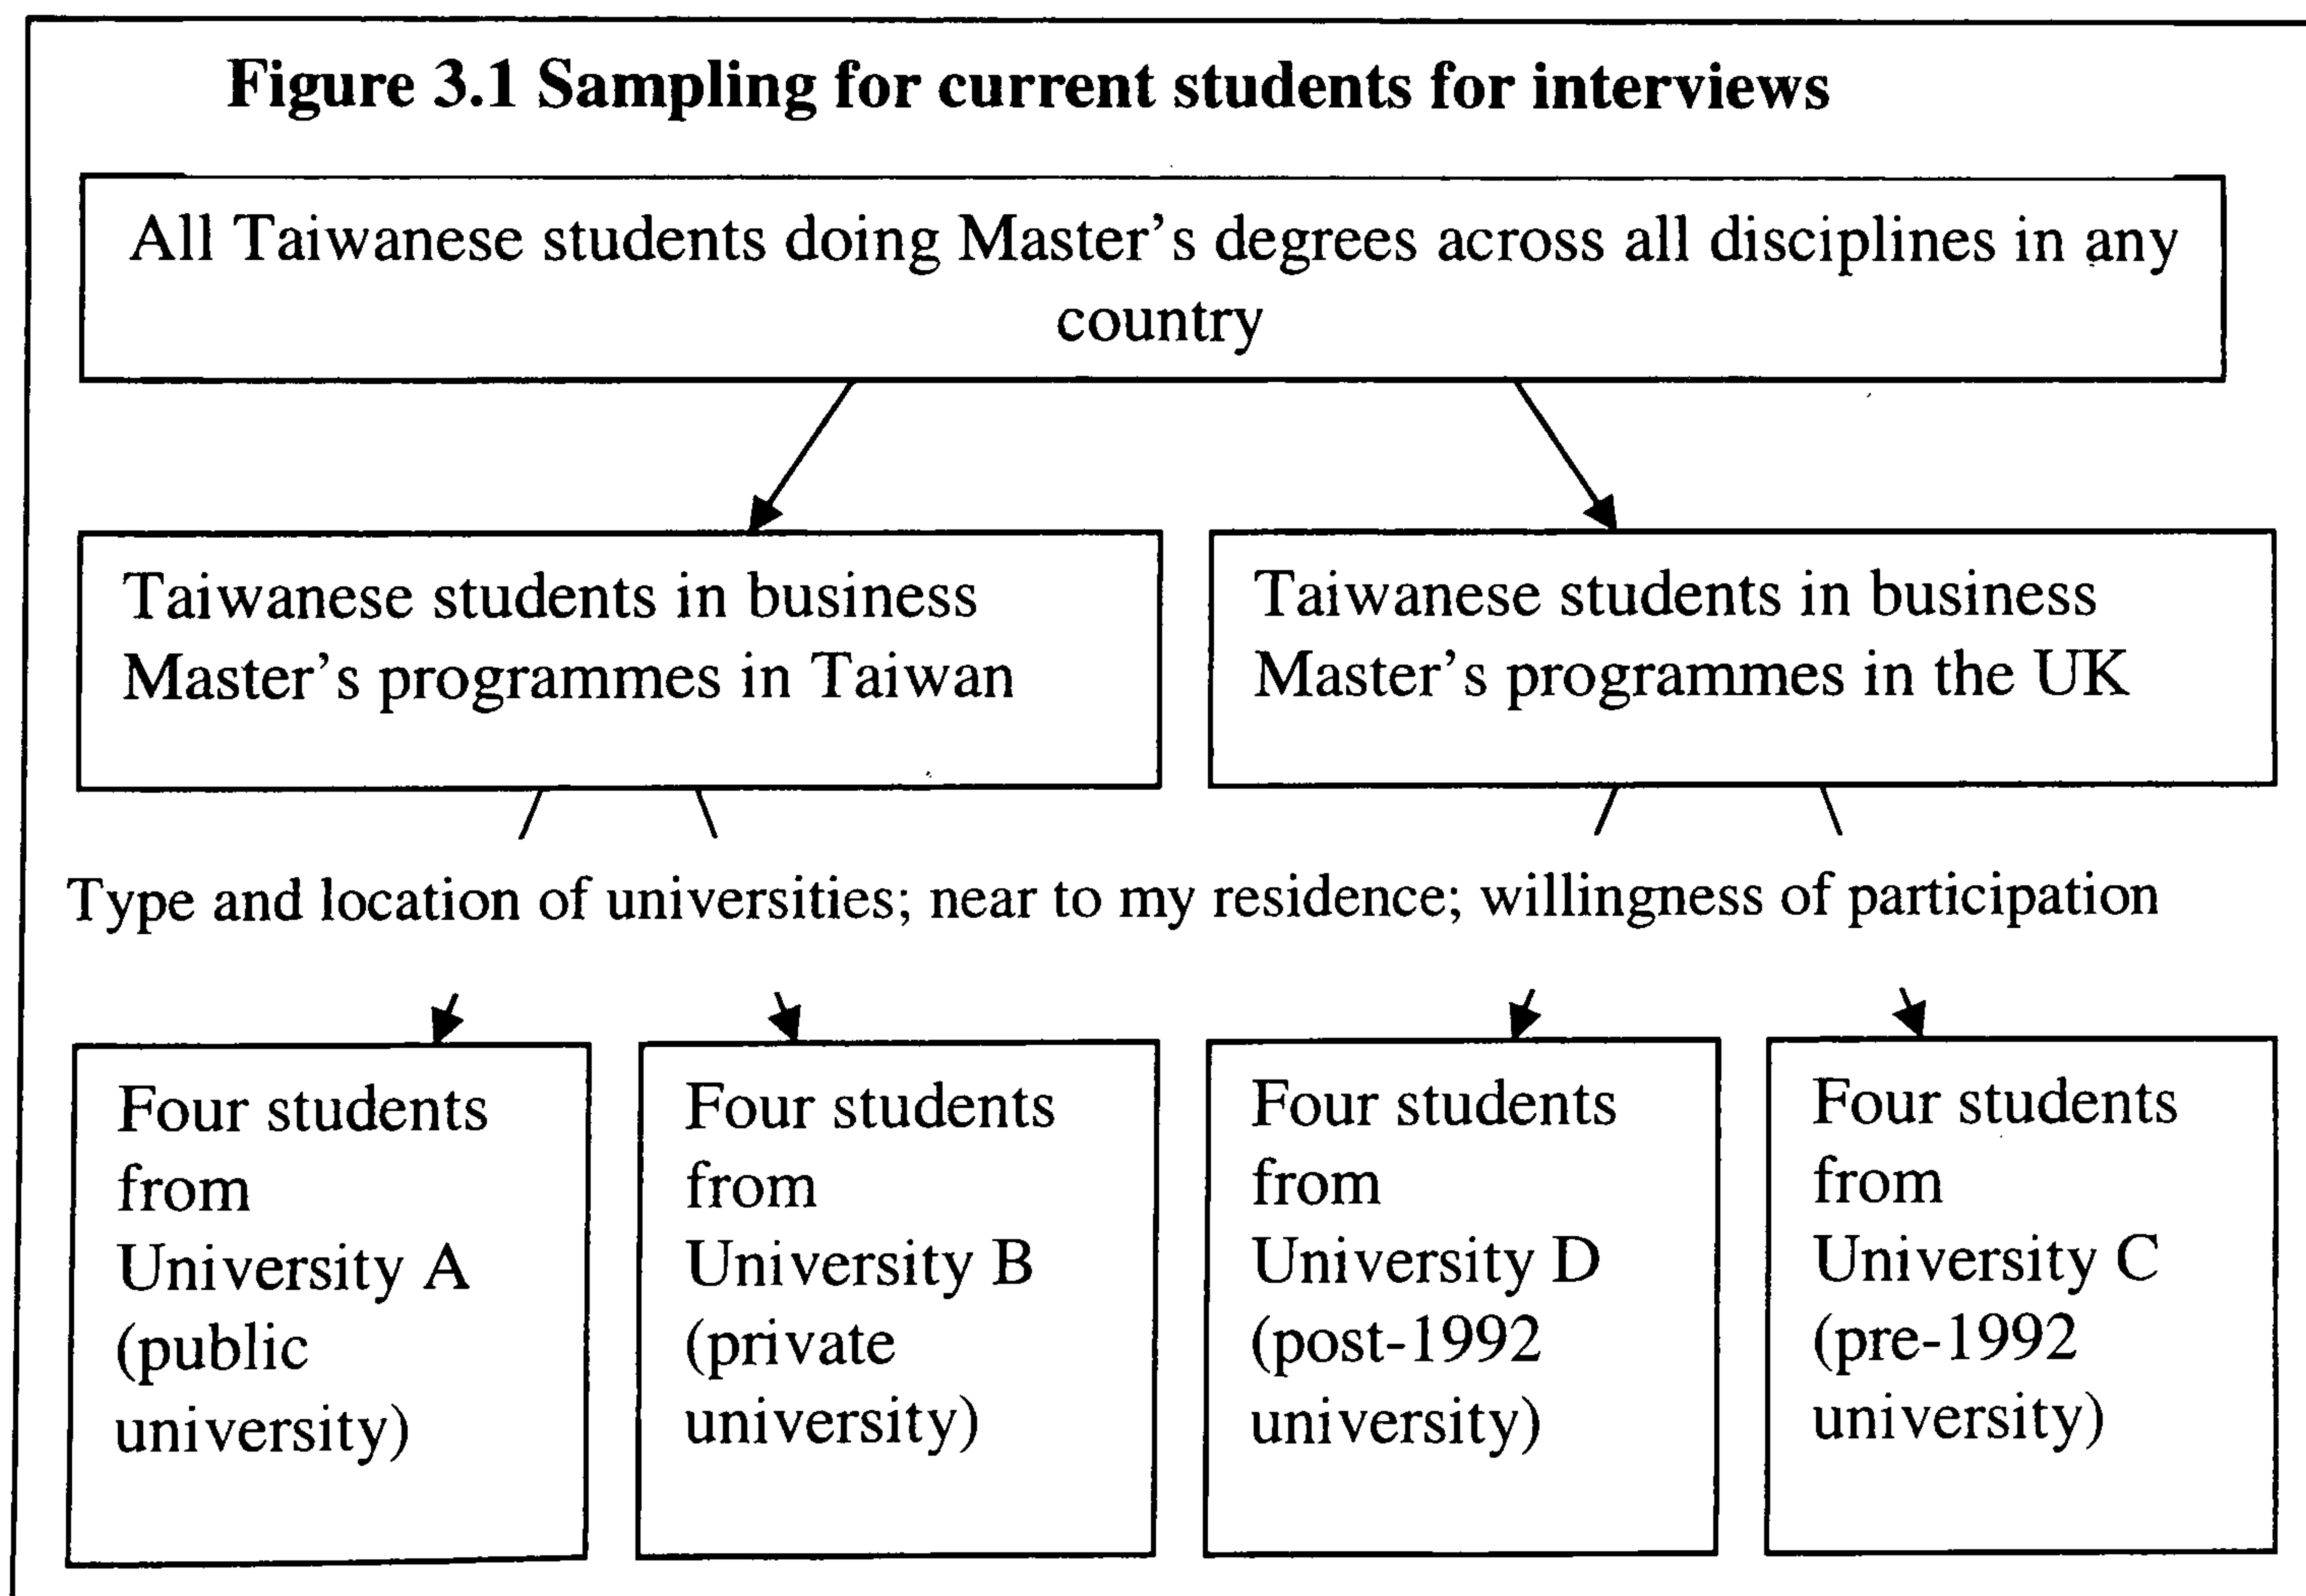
Figure 3.1 Sampling for current students for interviews

All Taiwanese students doing Master's degrees across all disciplines in any country

Taiwanese students in business Master's programmes in Taiwan

Taiwanese students in business Master's programmes in the UK

Type and location of universities; near to my residence; willingness of participation

Four students from University A (public university)

Four students from University B (private university)

Four students from University D (post-1992 university)

Four students from University C (pre-1992 university)